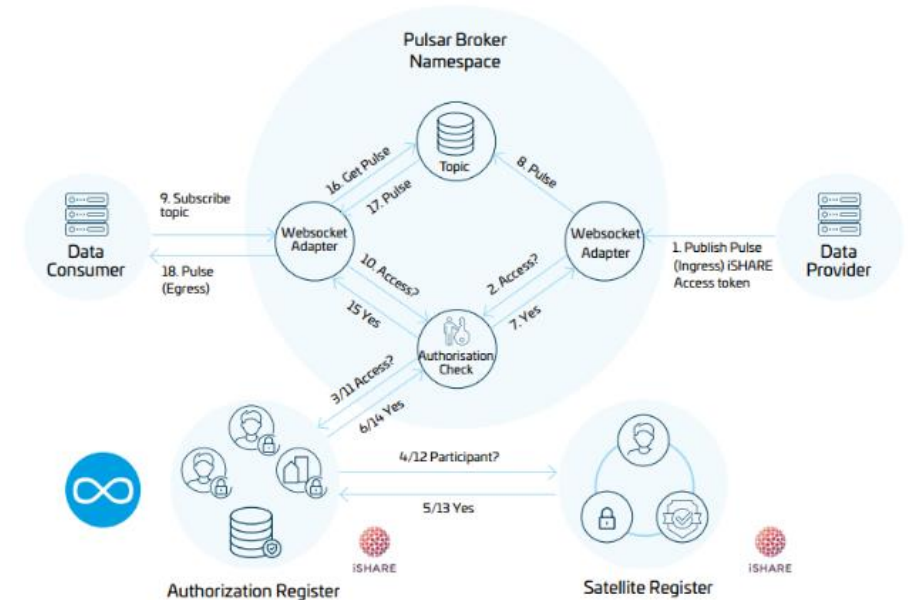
Pulsar Broker Namespace

Topic

16. Get Pulse

17. Pulse

8. Pulse

9. Subscribe topic

Data Consumer

18. Pulse (Egress)

Websocket Adapter

10. Access?

15 Yes

2. Access?

7. Yes

Websocket Adapter

1. Publish Pulse (Ingress) iSHARE Access token

Data Provider

Authorisation Check

3/11 Access?

6/14 Yes

4/12 Participant?

5/13 Yes

iSHARE

iSHARE

Authorization Register

Satellite Register